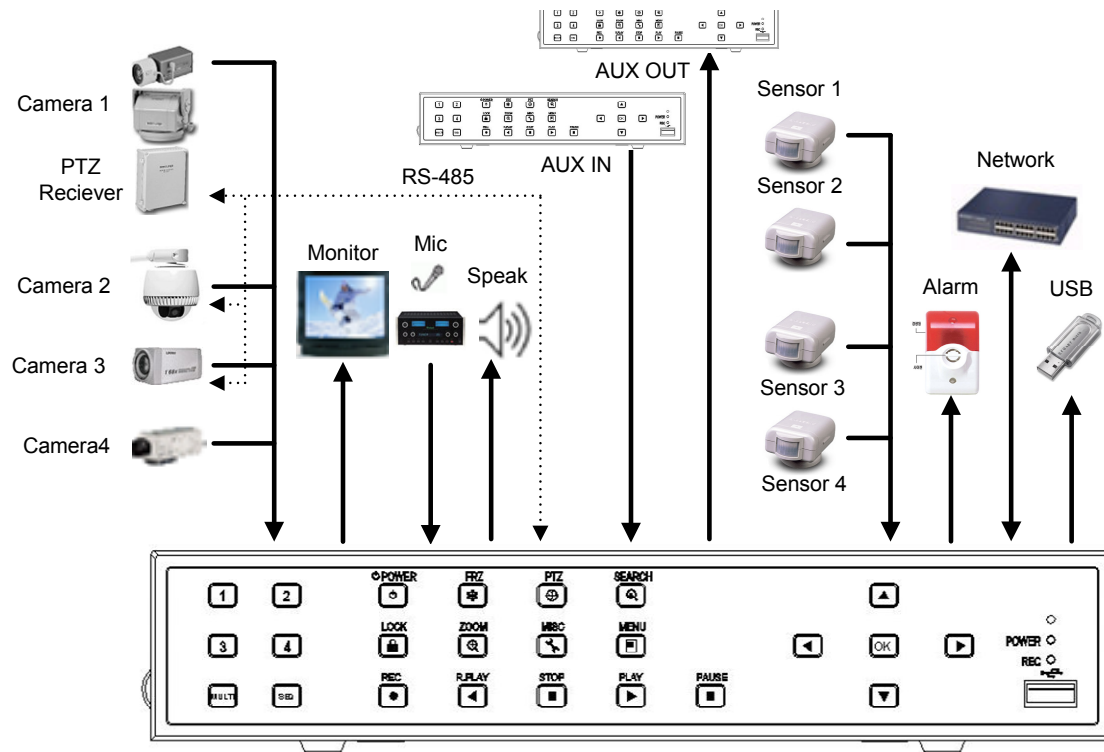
AUX OUT
AUX IN
Camera 1
PTZ Reciever
RS-485
Camera 2
Camera 3
Camera4
Monitor
Mic
Speak
Sensor 1
Sensor 2
Sensor 3
Sensor 4
Network
Alarm
USB
POWER
FRZ
PTZ
SEARCH
1
2
3
4
MULTI
SEQ
LOCK
ZOOM
MISC
MENU
REC
R.PLAY
STOP
PLAY
PAUSE
OK
POWER
REC